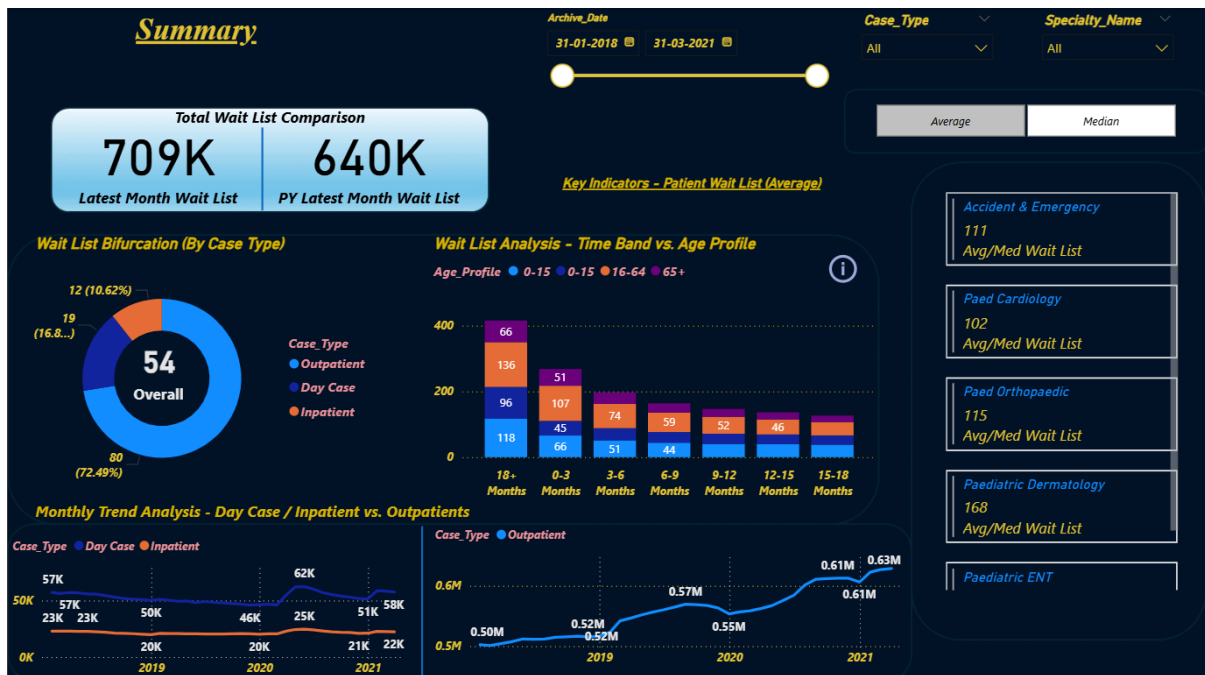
Summary

Archive_Date
31-01-2018
31-03-2021

Case_Type
All

Specialty_Name
All

Average
Median

Total Wait List Comparison
709K
Latest Month Wait List
640K
PY Latest Month Wait List

Key Indicators - Patient Wait List (Average)

Accident & Emergency
111
Avg/Med Wait List

Paed Cardiology
102
Avg/Med Wait List

Paed Orthopaedic
115
Avg/Med Wait List

Paediatric Dermatology
168
Avg/Med Wait List

Paediatric ENT

Wait List Bifurcation (By Case Type)
12 (10.62%)
19 (16.8...)
54
Overall
80 (72.49%)
Case_Type
Outpatient
Day Case
Inpatient

Wait List Analysis - Time Band vs. Age Profile
Age_Profile 0-15 0-15 16-64 65+
400
200
0
66
136
96
118
51
107
45
66
74
51
59
44
52
46
18+ Months
0-3 Months
3-6 Months
6-9 Months
9-12 Months
12-15 Months
15-18 Months

Monthly Trend Analysis - Day Case / Inpatient vs. Outpatients
Case_Type Day Case Inpatient
57K
57K
50K
23K
23K
50K
46K
62K
25K
51K
58K
20K
20K
21K
22K
0K
2019
2020
2021

Case_Type Outpatient
0.6M
0.5M
0.50M
0.52M
0.52M
0.57M
0.55M
0.61M
0.63M
0.61M
2019
2020
2021